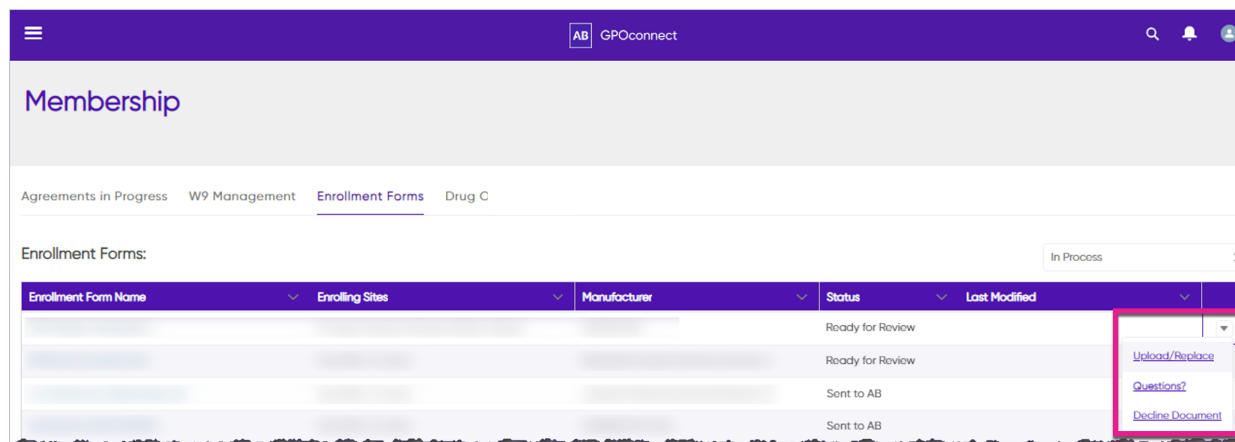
AB GPOconnect

Membership

Agreements in Progress W9 Management Enrollment Forms Drug C

Enrollment Forms:

In Process

| Enrollment Form Name | Enrolling Sites | Manufacturer | Status | Last Modified |
|---|---|---|---|---|
| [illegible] | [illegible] | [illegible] | Ready for Review | |
| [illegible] | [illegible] | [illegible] | Ready for Review | |
| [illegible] | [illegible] | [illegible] | Sent to AB | |
| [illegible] | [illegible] | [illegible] | Sent to AB | |

Upload/Replace
Questions?
Decline Document